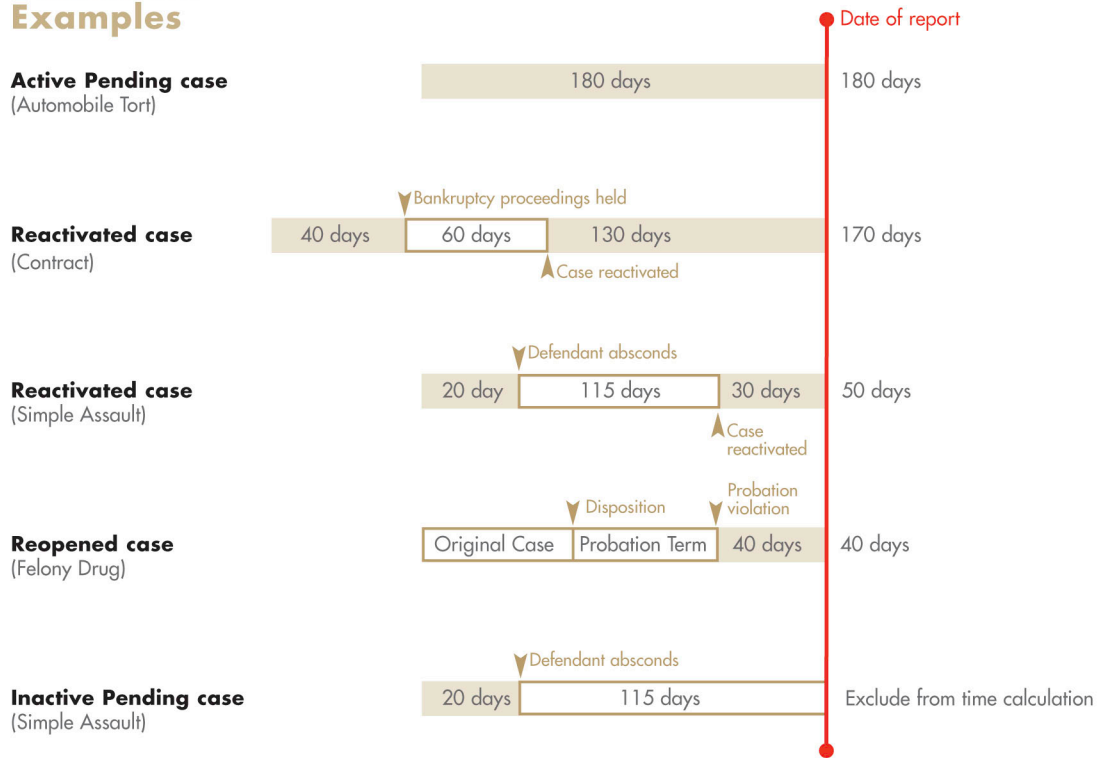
Examples

Date of report

Active Pending case
(Automobile Tort)
180 days
180 days

Bankruptcy proceedings held
Reactivated case
(Contract)
40 days
60 days
130 days
Case reactivated
170 days

Defendant absconds
Reactivated case
(Simple Assault)
20 day
115 days
30 days
Case reactivated
50 days

Disposition
Probation violation
Reopened case
(Felony Drug)
Original Case
Probation Term
40 days
40 days

Defendant absconds
Inactive Pending case
(Simple Assault)
20 days
115 days
Exclude from time calculation